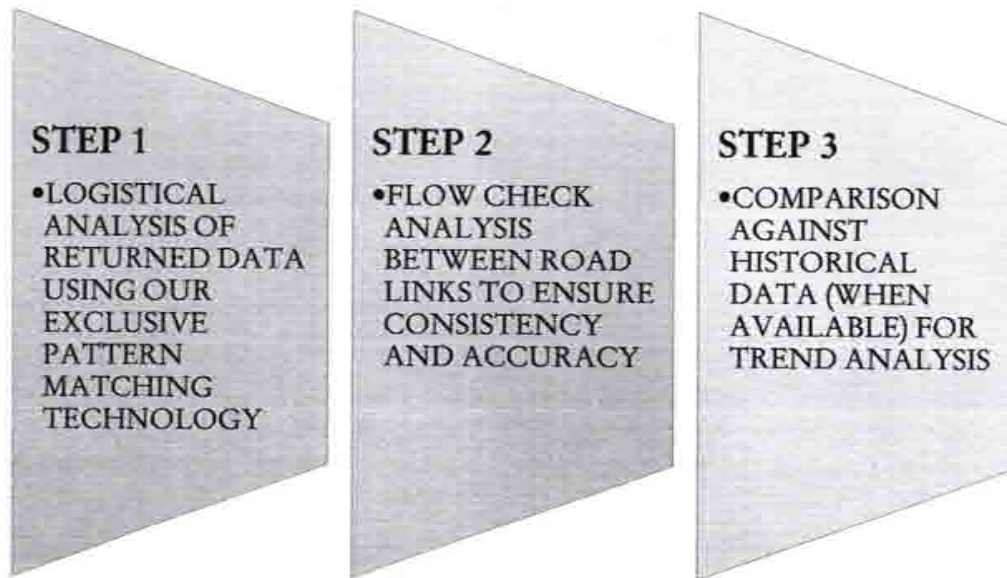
STEP 1

•LOGISTICAL ANALYSIS OF RETURNED DATA USING OUR EXCLUSIVE PATTERN MATCHING TECHNOLOGY

STEP 2

•FLOW CHECK ANALYSIS BETWEEN ROAD LINKS TO ENSURE CONSISTENCY AND ACCURACY

STEP 3

•COMPARISON AGAINST HISTORICAL DATA (WHEN AVAILABLE) FOR TREND ANALYSIS